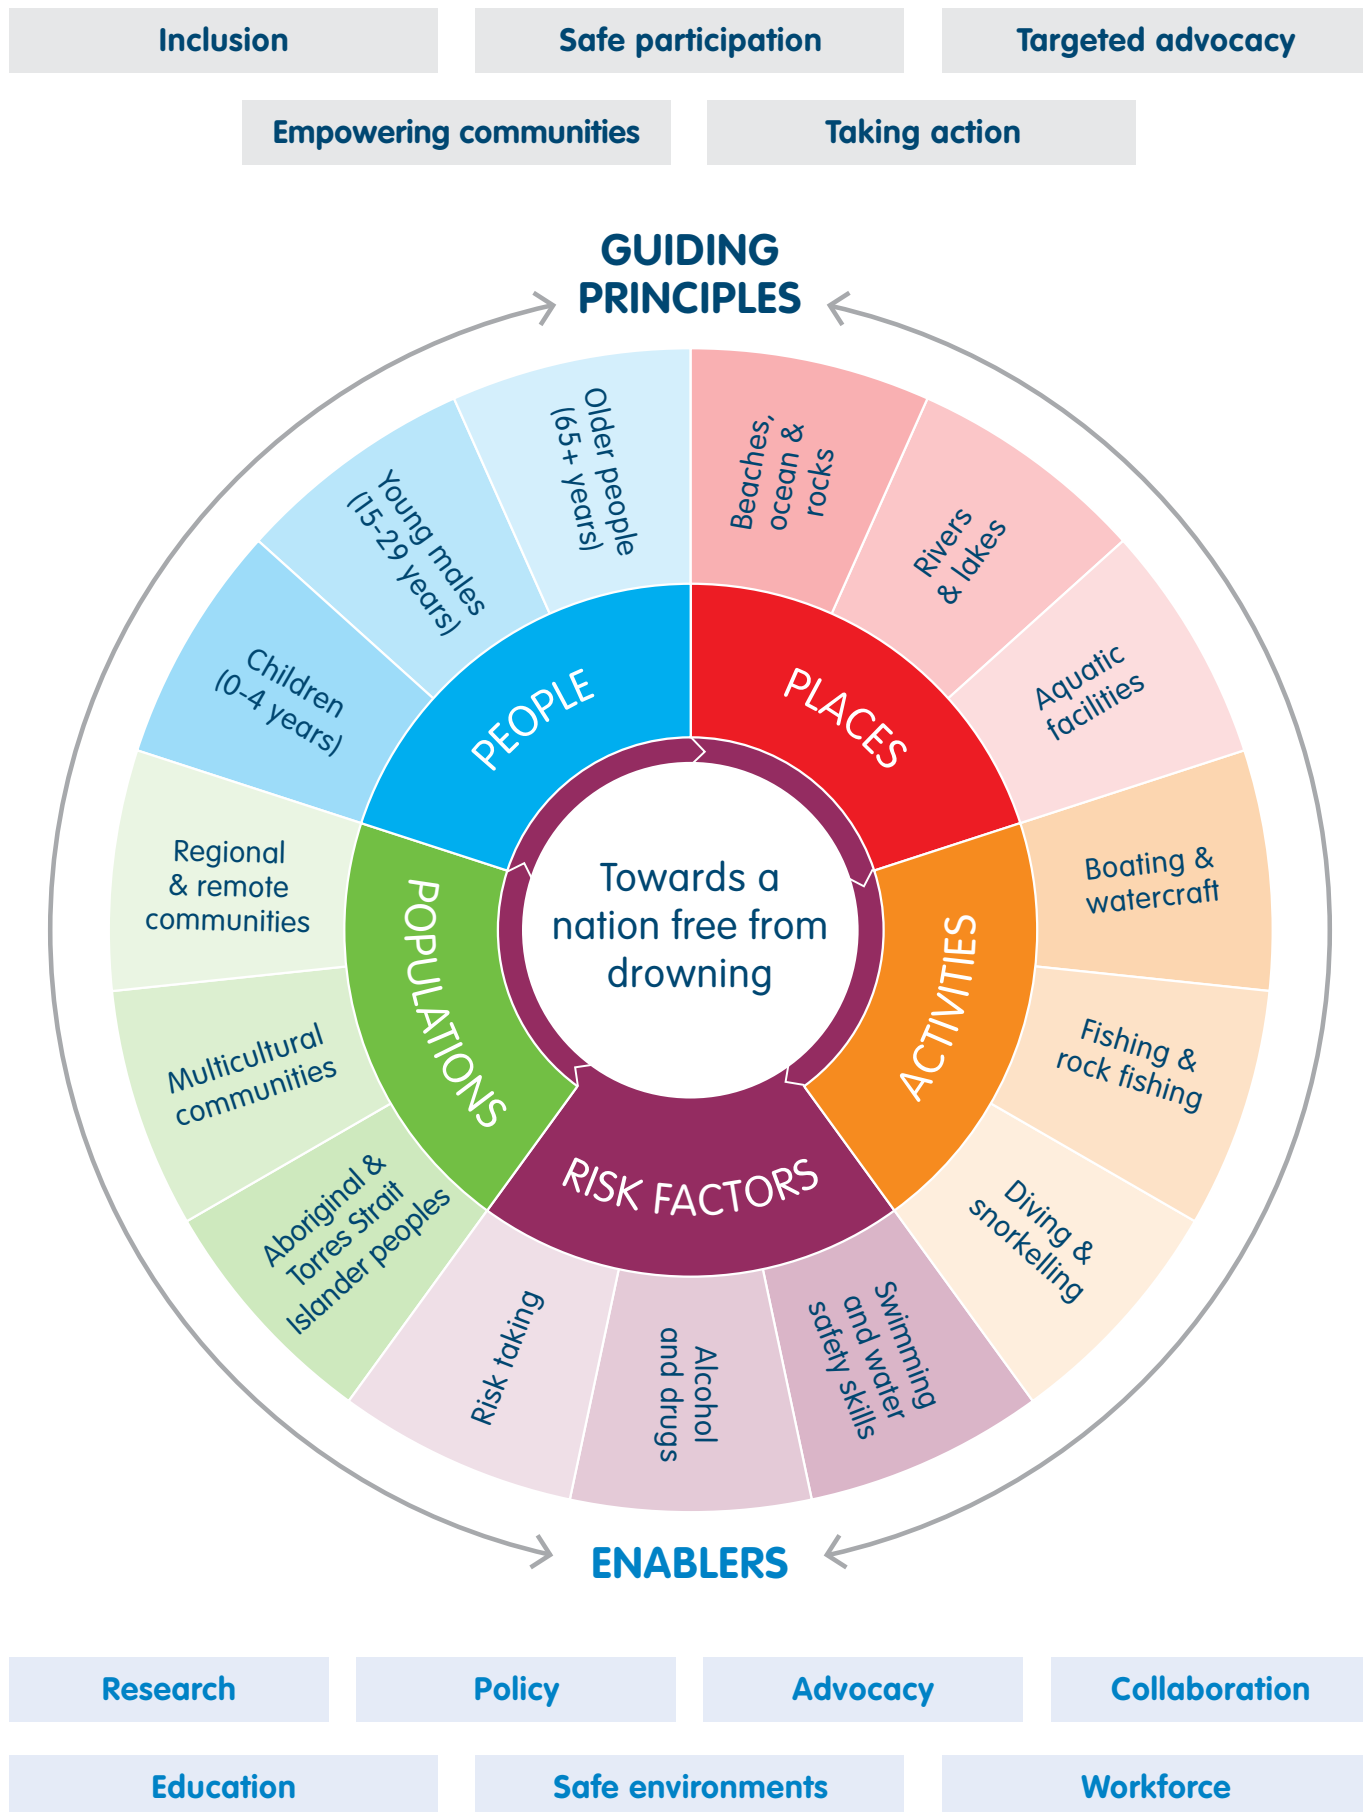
Inclusion

Safe participation

Targeted advocacy

Empowering communities

Taking action

GUIDING PRINCIPLES

Towards a nation free from drowning

PEOPLE

Older people (65+ years)

Young males (15-29 years)

Children (0-4 years)

PLACES

Beaches, ocean & rocks

Rivers & lakes

Aquatic facilities

ACTIVITIES

Boating & watercraft

Fishing & rock fishing

Diving & snorkelling

RISK FACTORS

Swimming and water safety skills

Alcohol and drugs

Risk taking

POPULATIONS

Aboriginal & Torres Strait Islander peoples

Multicultural communities

Regional & remote communities

ENABLERS

Research

Policy

Advocacy

Collaboration

Education

Safe environments

Workforce